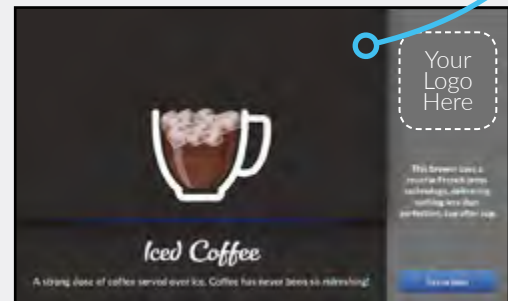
Your Logo Here

This brewer uses a reverse French press technology, delivering nothing less than perfection, cup after cup.

Iced Coffee

A strong dose of coffee served over ice. Coffee has never been so refreshing!

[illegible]